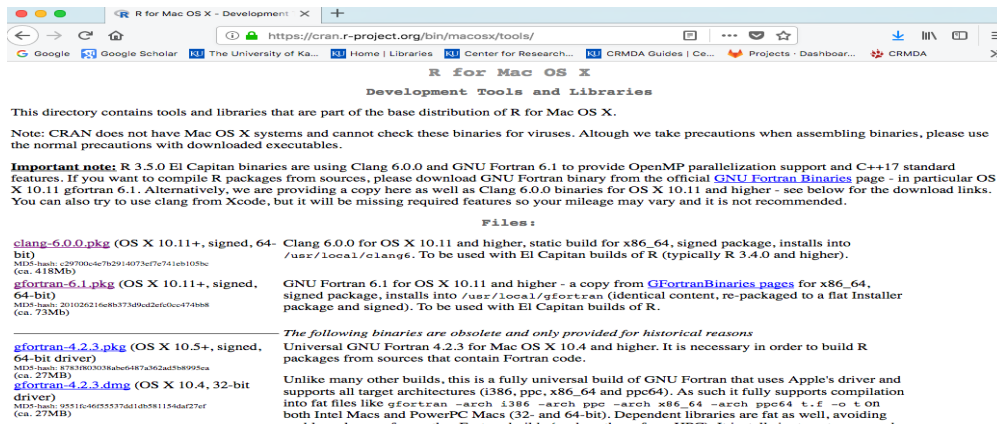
R for Mac OS X - Development

https://cran.r-project.org/bin/macosx/tools/

Google  Google Scholar  The University of Ka...  Home | Libraries  Center for Research...  CRMDA Guides | Ce...  Projects · Dashboar...  CRMDA

R for Mac OS X

Development Tools and Libraries

This directory contains tools and libraries that are part of the base distribution of R for Mac OS X.

Note: CRAN does not have Mac OS X systems and cannot check these binaries for viruses. Altough we take precautions when assembling binaries, please use the normal precautions with downloaded executables.

Important note: R 3.5.0 El Capitan binaries are using Clang 6.0.0 and GNU Fortran 6.1 to provide OpenMP parallelization support and C++17 standard features. If you want to compile R packages from sources, please download GNU Fortran binary from the official GNU Fortran Binaries page - in particular OS X 10.11 gfortran 6.1. Alternatively, we are providing a copy here as well as Clang 6.0.0 binaries for OS X 10.11 and higher - see below for the download links. You can also try to use clang from Xcode, but it will be missing required features so your mileage may vary and it is not recommended.

Files:

| | |
|---|---|
| clang-6.0.0.pkg (OS X 10.11+, signed, 64-bit) MD5-hash: c29700c4e7b2914073ef7e741eb105bc (ca. 418Mb) | Clang 6.0.0 for OS X 10.11 and higher, static build for x86_64, signed package, installs into /usr/local/clang6. To be used with El Capitan builds of R (typically R 3.4.0 and higher). |
| gfortran-6.1.pkg (OS X 10.11+, signed, 64-bit) MD5-hash: 201026216e8b373d9ed2efc0cce474bb8 (ca. 73Mb) | GNU Fortran 6.1 for OS X 10.11 and higher - a copy from GFortranBinaries pages for x86_64, signed package, installs into /usr/local/gfortran (identical content, re-packaged to a flat Installer package and signed). To be used with El Capitan builds of R. |

The following binaries are obsolete and only provided for historical reasons

| | |
|---|---|
| gfortran-4.2.3.pkg (OS X 10.5+, signed, 64-bit driver) MD5-hash: 8783f803038abe6487a362ad5b8995ea (ca. 27MB) gfortran-4.2.3.dmg (OS X 10.4, 32-bit driver) MD5-hash: 9551fc46f55537dd1db581154daf27ef (ca. 27MB) | Universal GNU Fortran 4.2.3 for Mac OS X 10.4 and higher. It is necessary in order to build R packages from sources that contain Fortran code. Unlike many other builds, this is a fully universal build of GNU Fortran that uses Apple's driver and supports all target architectures (i386, ppc, x86_64 and ppc64). As such it fully supports compilation into fat files like gfortran -arch i386 -arch ppc -arch x86_64 -arch ppc64 t.f -o t on both Intel Macs and PowerPC Macs (32- and 64-bit). Dependent libraries are fat as well, avoiding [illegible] |